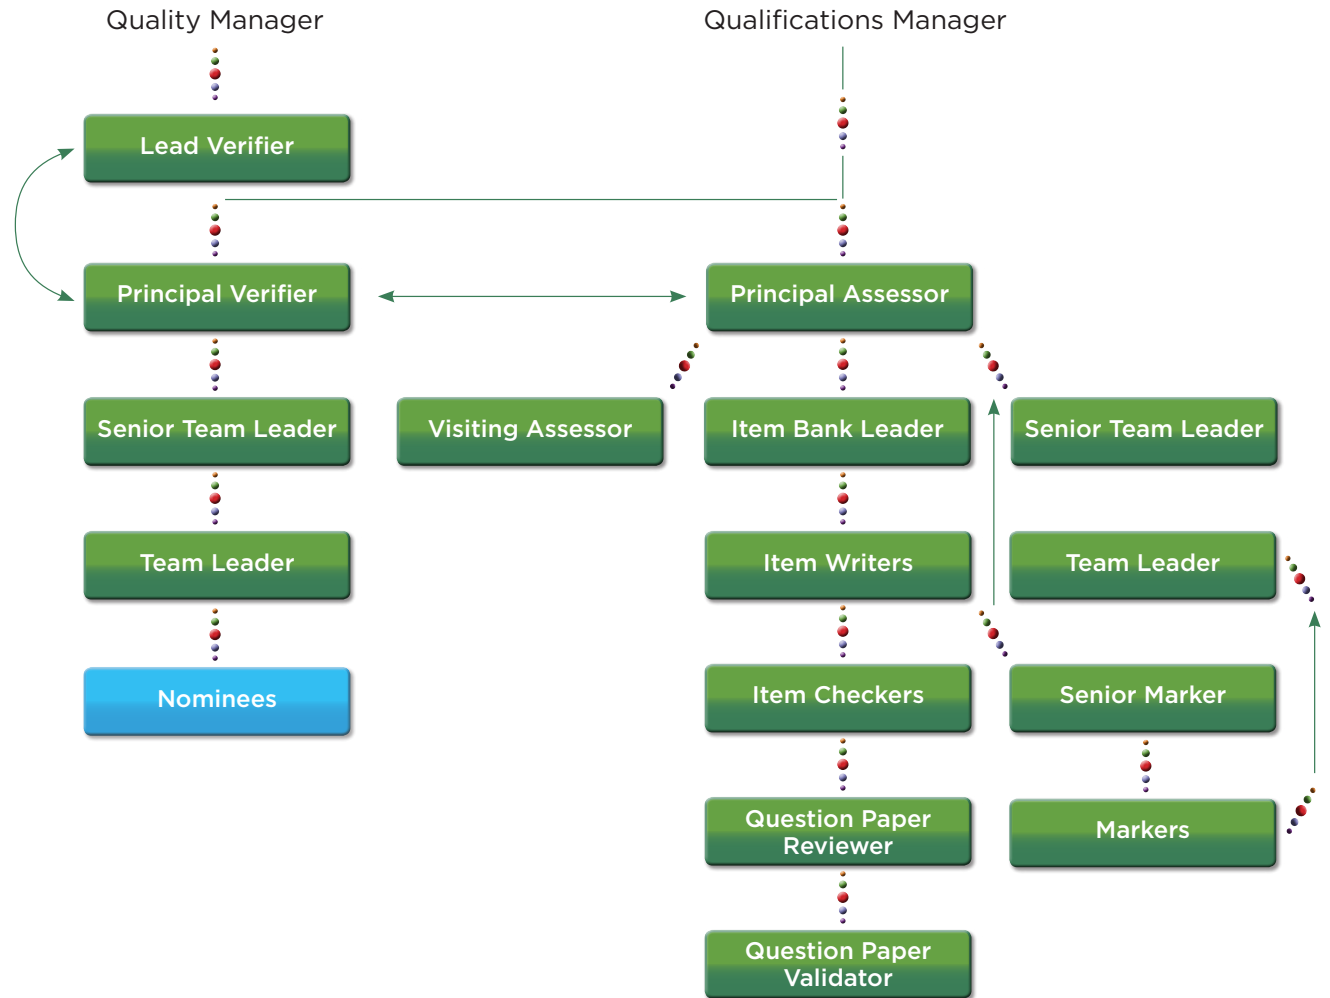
Quality Manager

Qualifications Manager

Lead Verifier

Principal Verifier

Principal Assessor

Senior Team Leader

Visiting Assessor

Item Bank Leader

Senior Team Leader

Team Leader

Item Writers

Team Leader

Nominees

Item Checkers

Senior Marker

Question Paper Reviewer

Markers

Question Paper Validator